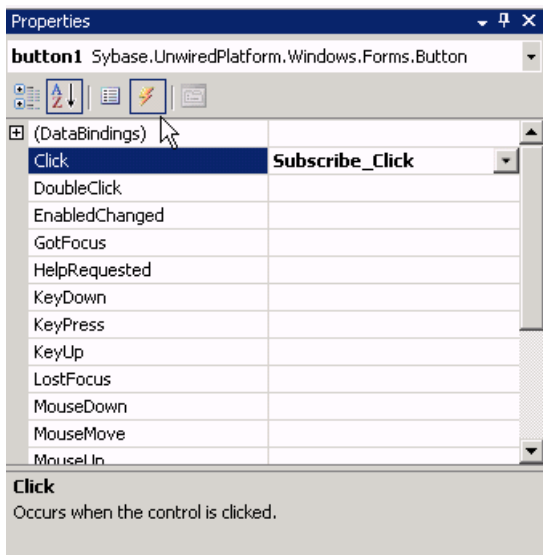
Properties

**button1** Sybase.UnwiredPlatform.Windows.Forms.Button

| | |
|---|---|
| ⊞ (DataBindings) | |
| Click | **Subscribe_Click** |
| DoubleClick | |
| EnabledChanged | |
| GotFocus | |
| HelpRequested | |
| KeyDown | |
| KeyPress | |
| KeyUp | |
| LostFocus | |
| MouseDown | |
| MouseMove | |
| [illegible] | |

**Click**
Occurs when the control is clicked.